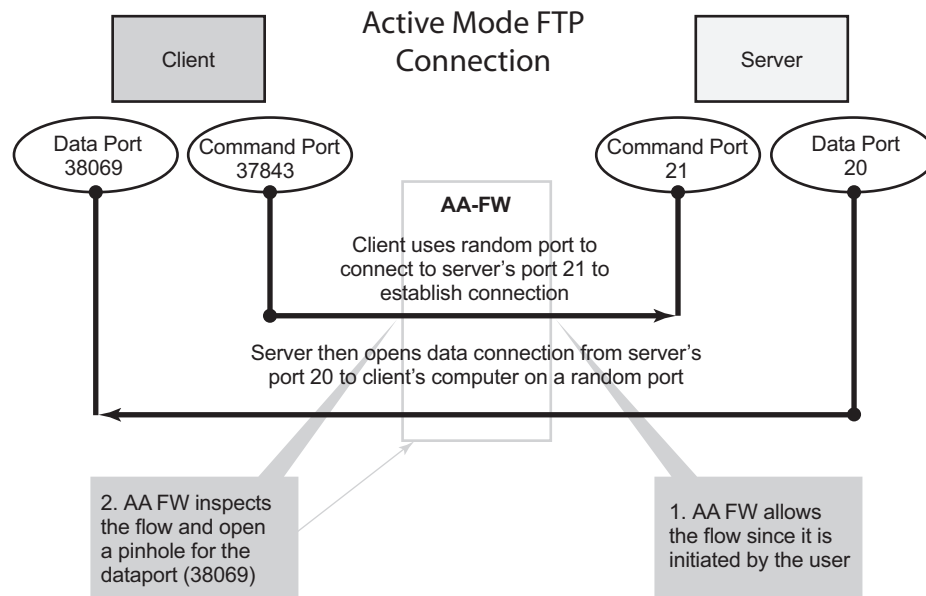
Active Mode FTP Connection

Client

Server

Data Port 38069

Command Port 37843

Command Port 21

Data Port 20

AA-FW

Client uses random port to connect to server's port 21 to establish connection

Server then opens data connection from server's port 20 to client's computer on a random port

2. AA FW inspects the flow and open a pinhole for the dataport (38069)

1. AA FW allows the flow since it is initiated by the user